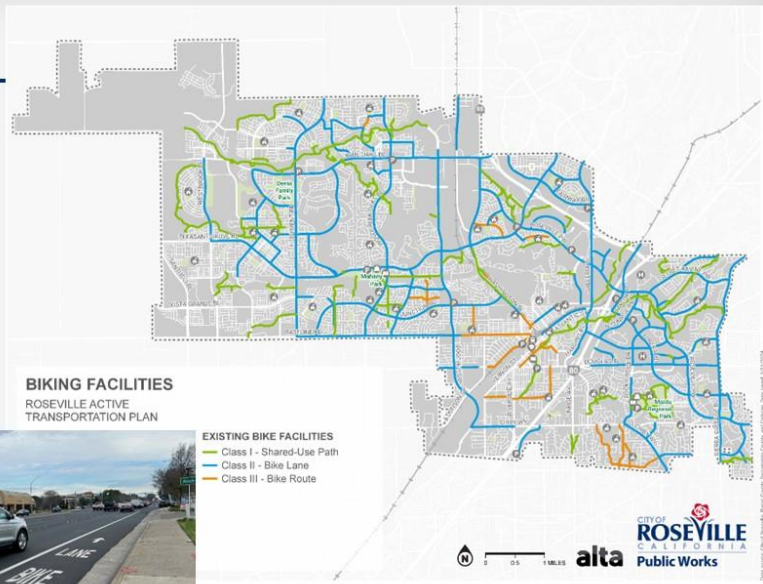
BIKING FACILITIES
ROSEVILLE ACTIVE TRANSPORTATION PLAN

EXISTING BIKE FACILITIES
Class I - Shared-Use Path
Class II - Bike Lane
Class III - Bike Route

Mahany Park
Maidu Regional Park

LANE
BIKE

N
0 0.5 1 MILES
alta
CITY OF ROSEVILLE CALIFORNIA
Public Works